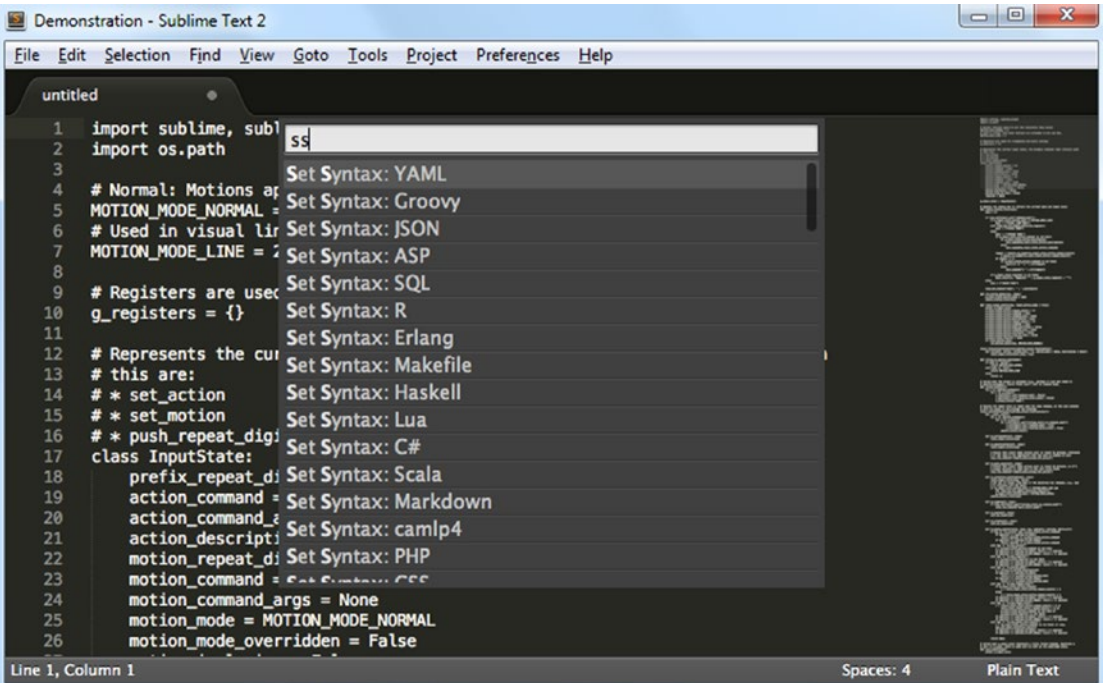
Demonstration - Sublime Text 2

File Edit Selection Find View Goto Tools Project Preferences Help

untitled

1 import sublime, subl
2 import os.path
3
4 # Normal: Motions ap
5 MOTION_MODE_NORMAL =
6 # Used in visual lir
7 MOTION_MODE_LINE = 2
8
9 # Registers are usec
10 g_registers = {}
11
12 # Represents the cur
13 # this are:
14 # * set_action
15 # * set_motion
16 # * push_repeat_digi
17 class InputState:
18 prefix_repeat_di
19 action_command =
20 action_command_a
21 action_descripti
22 motion_repeat_di
23 motion_command =
24 motion_command_args = None
25 motion_mode = MOTION_MODE_NORMAL
26 motion_mode_overridden = False

ss

Set Syntax: YAML
Set Syntax: Groovy
Set Syntax: JSON
Set Syntax: ASP
Set Syntax: SQL
Set Syntax: R
Set Syntax: Erlang
Set Syntax: Makefile
Set Syntax: Haskell
Set Syntax: Lua
Set Syntax: C#
Set Syntax: Scala
Set Syntax: Markdown
Set Syntax: camlp4
Set Syntax: PHP
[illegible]

Line 1, Column 1 Spaces: 4 Plain Text